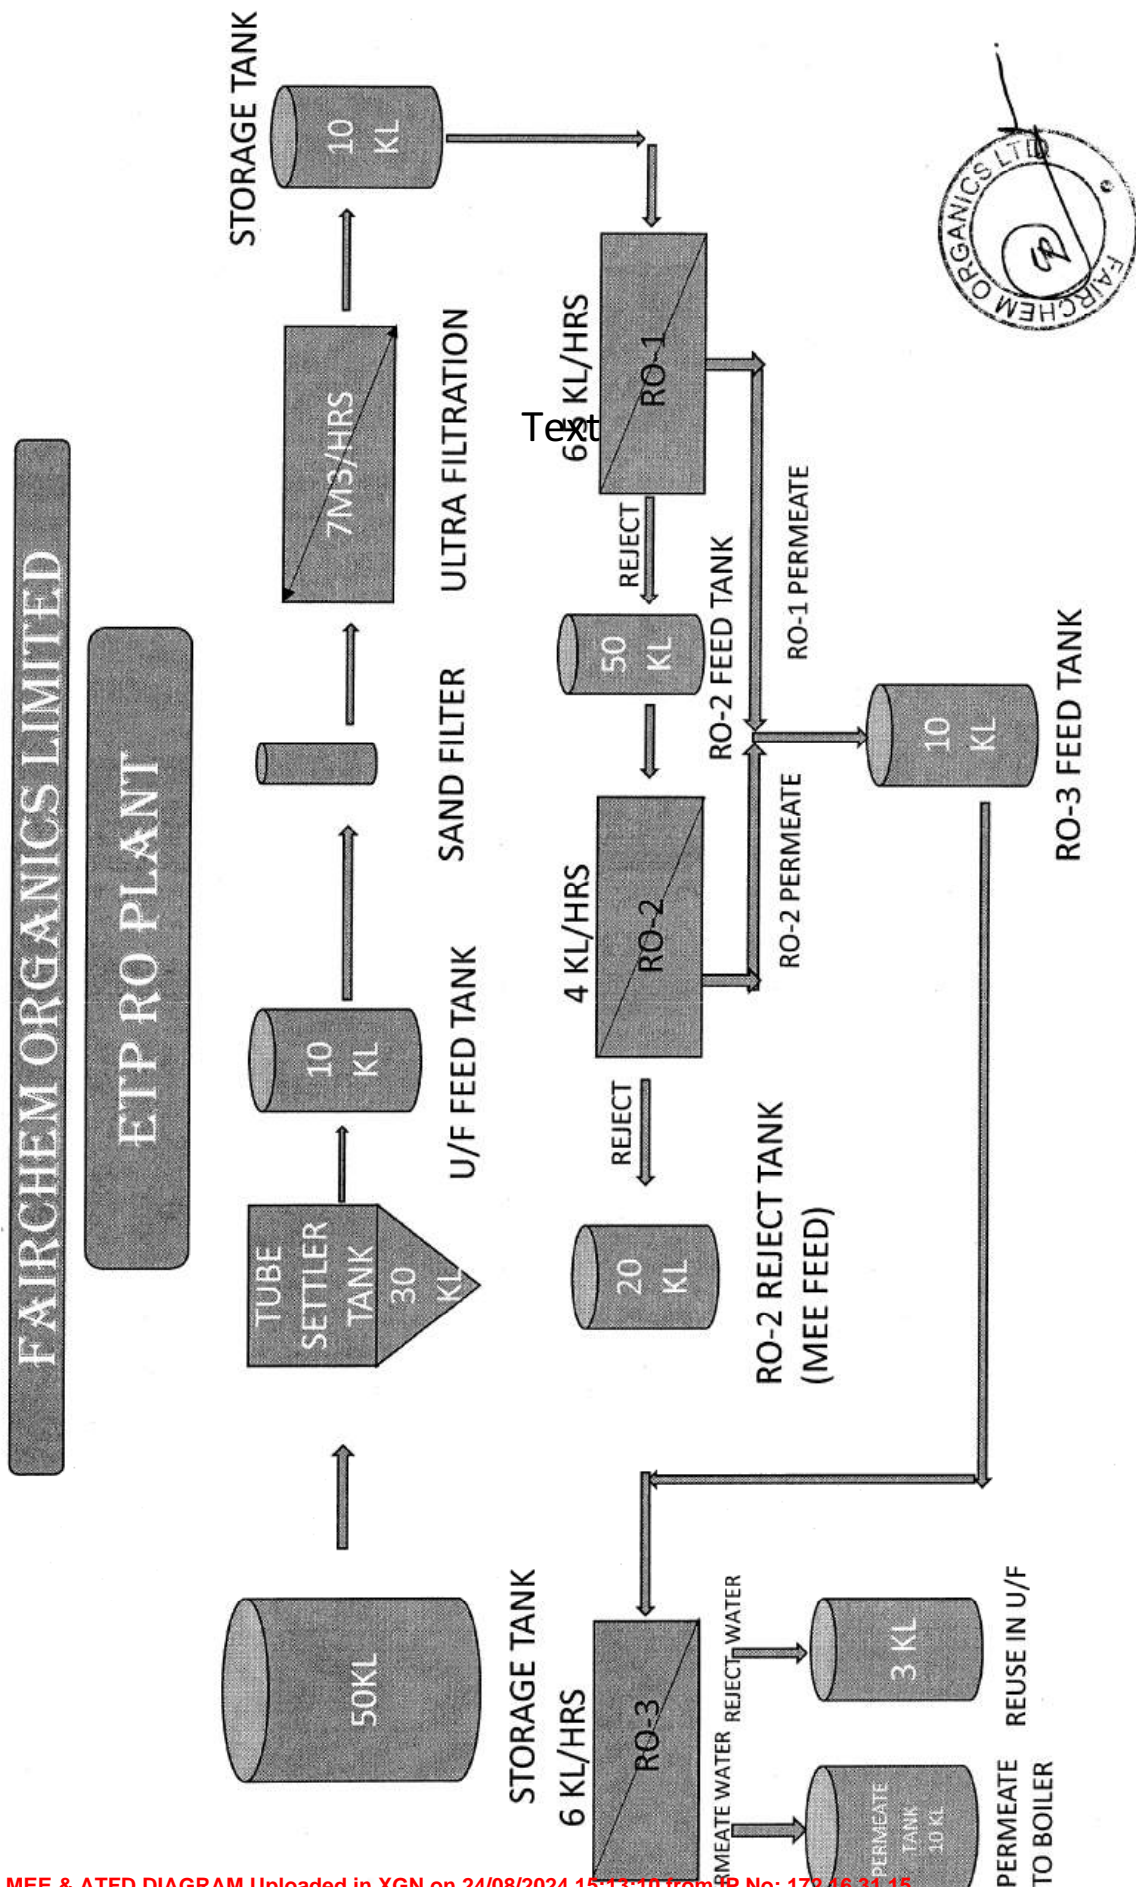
FAIRCHEM ORGANICS LIMITED

ETP RO PLANT

50KL

STORAGE TANK

TUBE SETTLER TANK 30 KL

10 KL

U/F FEED TANK

SAND FILTER

7M3/HRS

ULTRA FILTRATION

10 KL

STORAGE TANK

6 KL/HRS

RO-1

Text

REJECT

50 KL

RO-2 FEED TANK

RO-1 PERMEATE

4 KL/HRS

RO-2

RO-2 PERMEATE

REJECT

20 KL

RO-2 REJECT TANK (MEE FEED)

10 KL

RO-3 FEED TANK

6 KL/HRS

RO-3

REJECT WATER

3 KL

REUSE IN U/F

PERMEATE WATER

PERMEATE TANK 10 KL

PERMEATE TO BOILER

FAIRCHEM ORGANICS LTD

MEE & ATFD DIAGRAM Uploaded in XGN on 24/08/2024 15:13:10 from IP No: 172.16.31.15